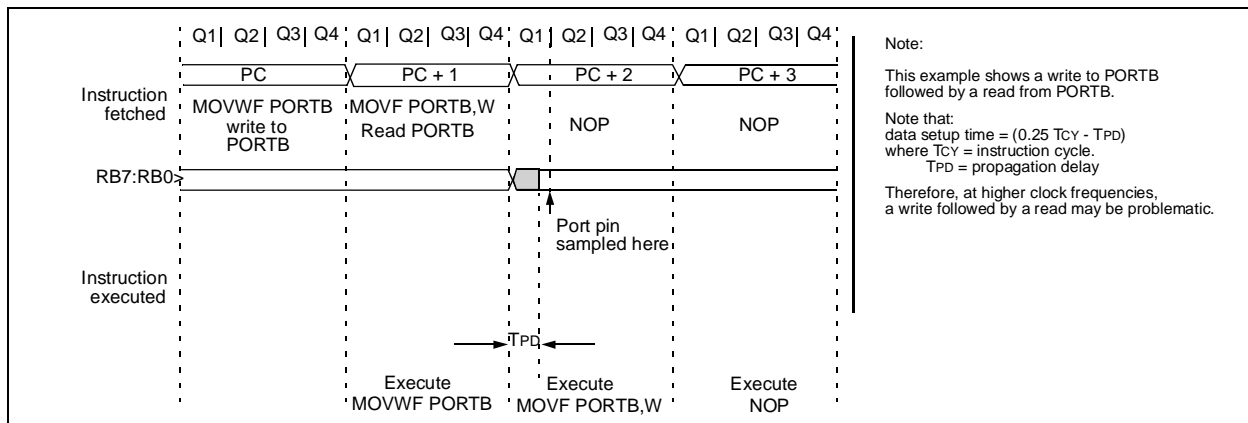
Q1 Q2 Q3 Q4 Q1 Q2 Q3 Q4 Q1 Q2 Q3 Q4 Q1 Q2 Q3 Q4

PC PC + 1 PC + 2 PC + 3

Instruction fetched

MOVWF PORTB write to PORTB

MOVF PORTB,W Read PORTB

NOP

NOP

RB7:RB0

Port pin sampled here

Instruction executed

TPD

Execute MOVWF PORTB

Execute MOVF PORTB,W

Execute NOP

Note:

This example shows a write to PORTB followed by a read from PORTB.

Note that:
data setup time = (0.25 TCY - TPD)
where TCY = instruction cycle.
TPD = propagation delay

Therefore, at higher clock frequencies, a write followed by a read may be problematic.